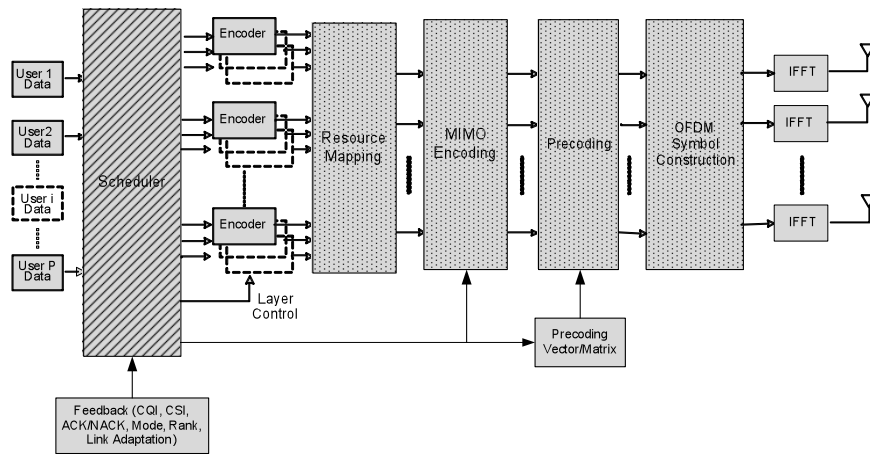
User 1 Data

User2 Data

User i Data

User P Data

Scheduler

Encoder

Encoder

Encoder

Layer Control

Resource Mapping

MIMO Encoding

Precoding

OFDM Symbol Construction

IFFT

IFFT

IFFT

Precoding Vector/Matrix

Feedback (CQI, CSI, ACK/NACK, Mode, Rank, Link Adaptation)